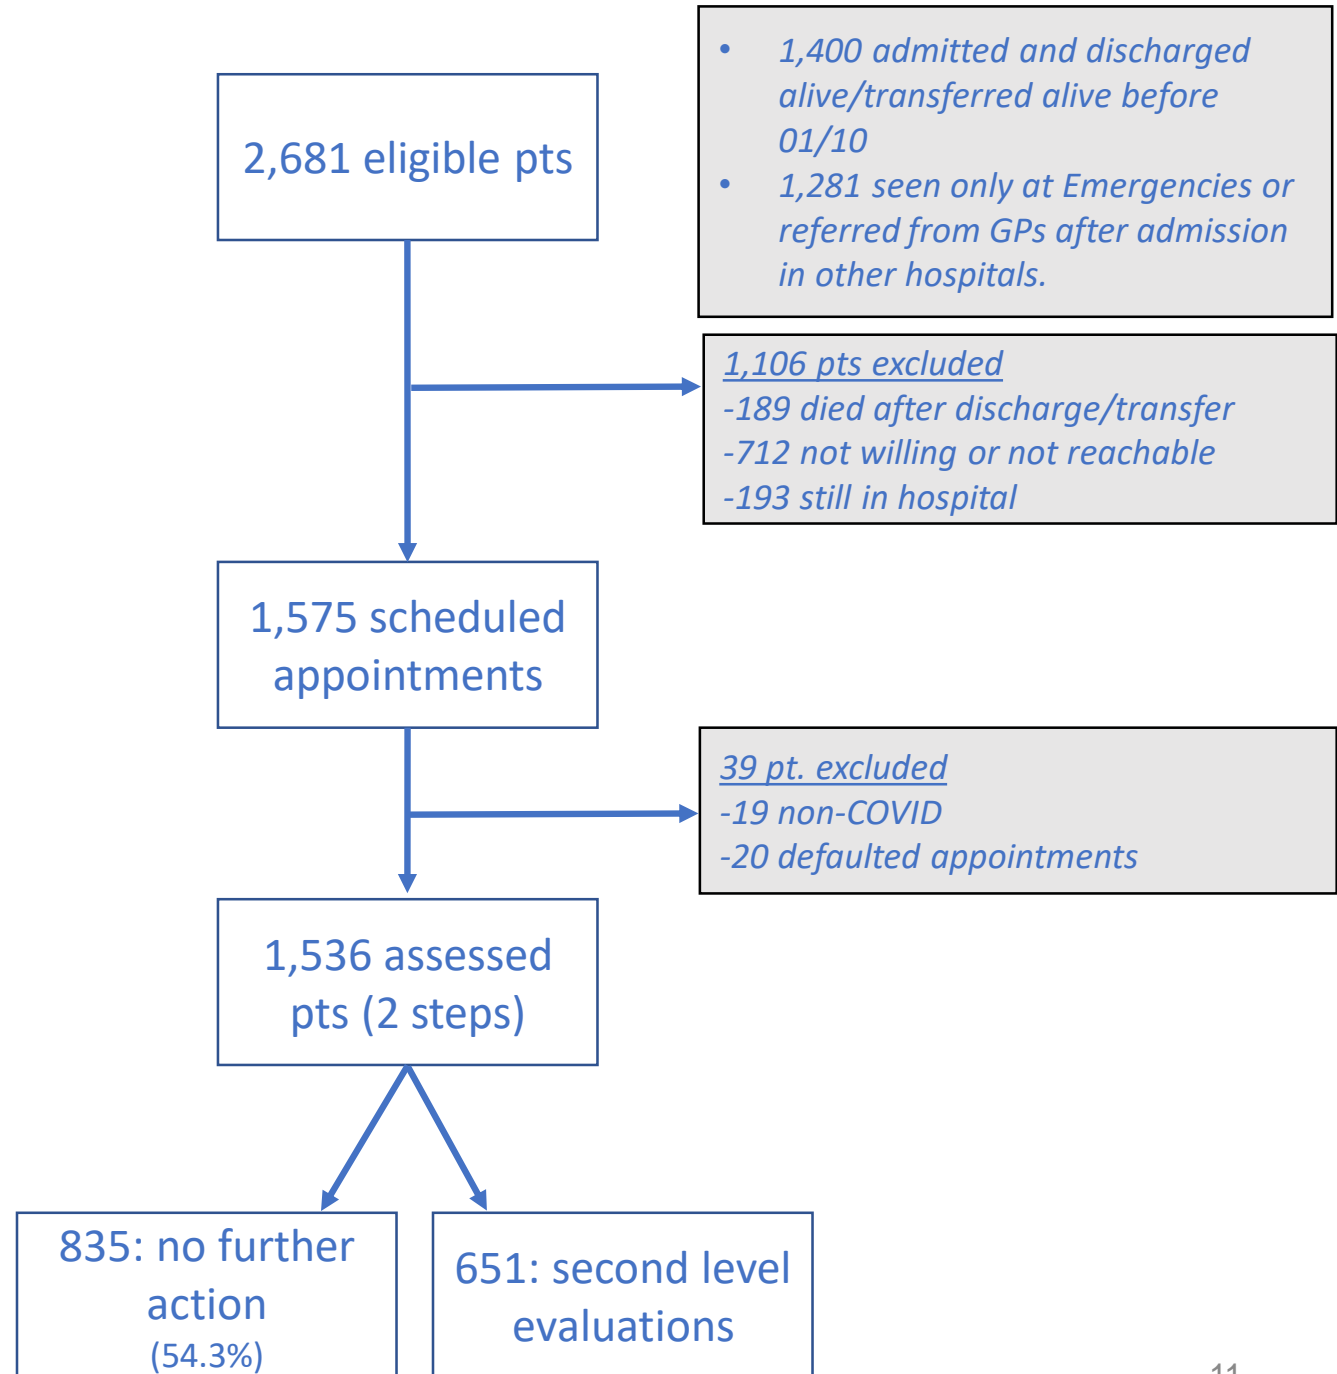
• 1,400 admitted and discharged alive/transferred alive before 01/10
• 1,281 seen only at Emergencies or referred from GPs after admission in other hospitals.

2,681 eligible pts

1,106 pts excluded
-189 died after discharge/transfer
-712 not willing or not reachable
-193 still in hospital

1,575 scheduled appointments

39 pt. excluded
-19 non-COVID
-20 defaulted appointments

1,536 assessed pts (2 steps)

835: no further action
(54.3%)

651: second level evaluations

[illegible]